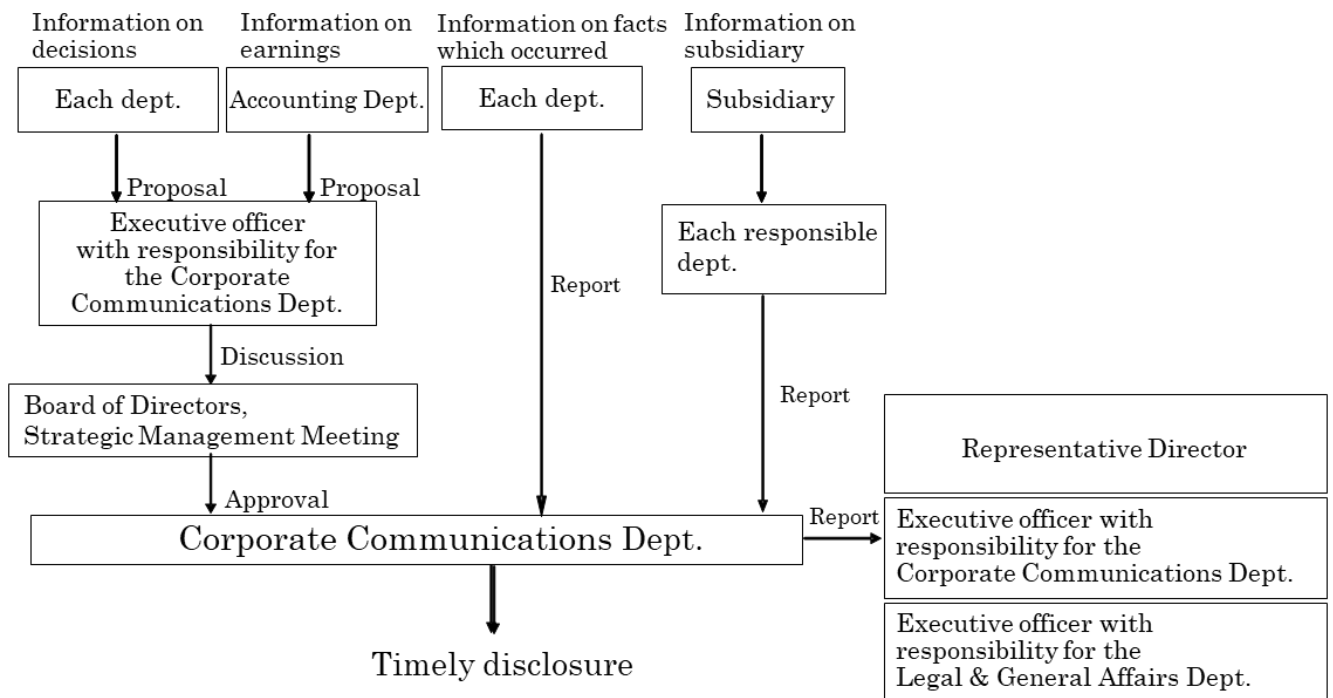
Information on decisions

Information on earnings

Information on facts which occurred

Information on subsidiary

Each dept.

Accounting Dept.

Each dept.

Subsidiary

Proposal

Proposal

Executive officer with responsibility for the Corporate Communications Dept.

Report

Each responsible dept.

Discussion

Board of Directors, Strategic Management Meeting

Report

Representative Director

Approval

Corporate Communications Dept.

Report

Executive officer with responsibility for the Corporate Communications Dept.

Executive officer with responsibility for the Legal & General Affairs Dept.

Timely disclosure